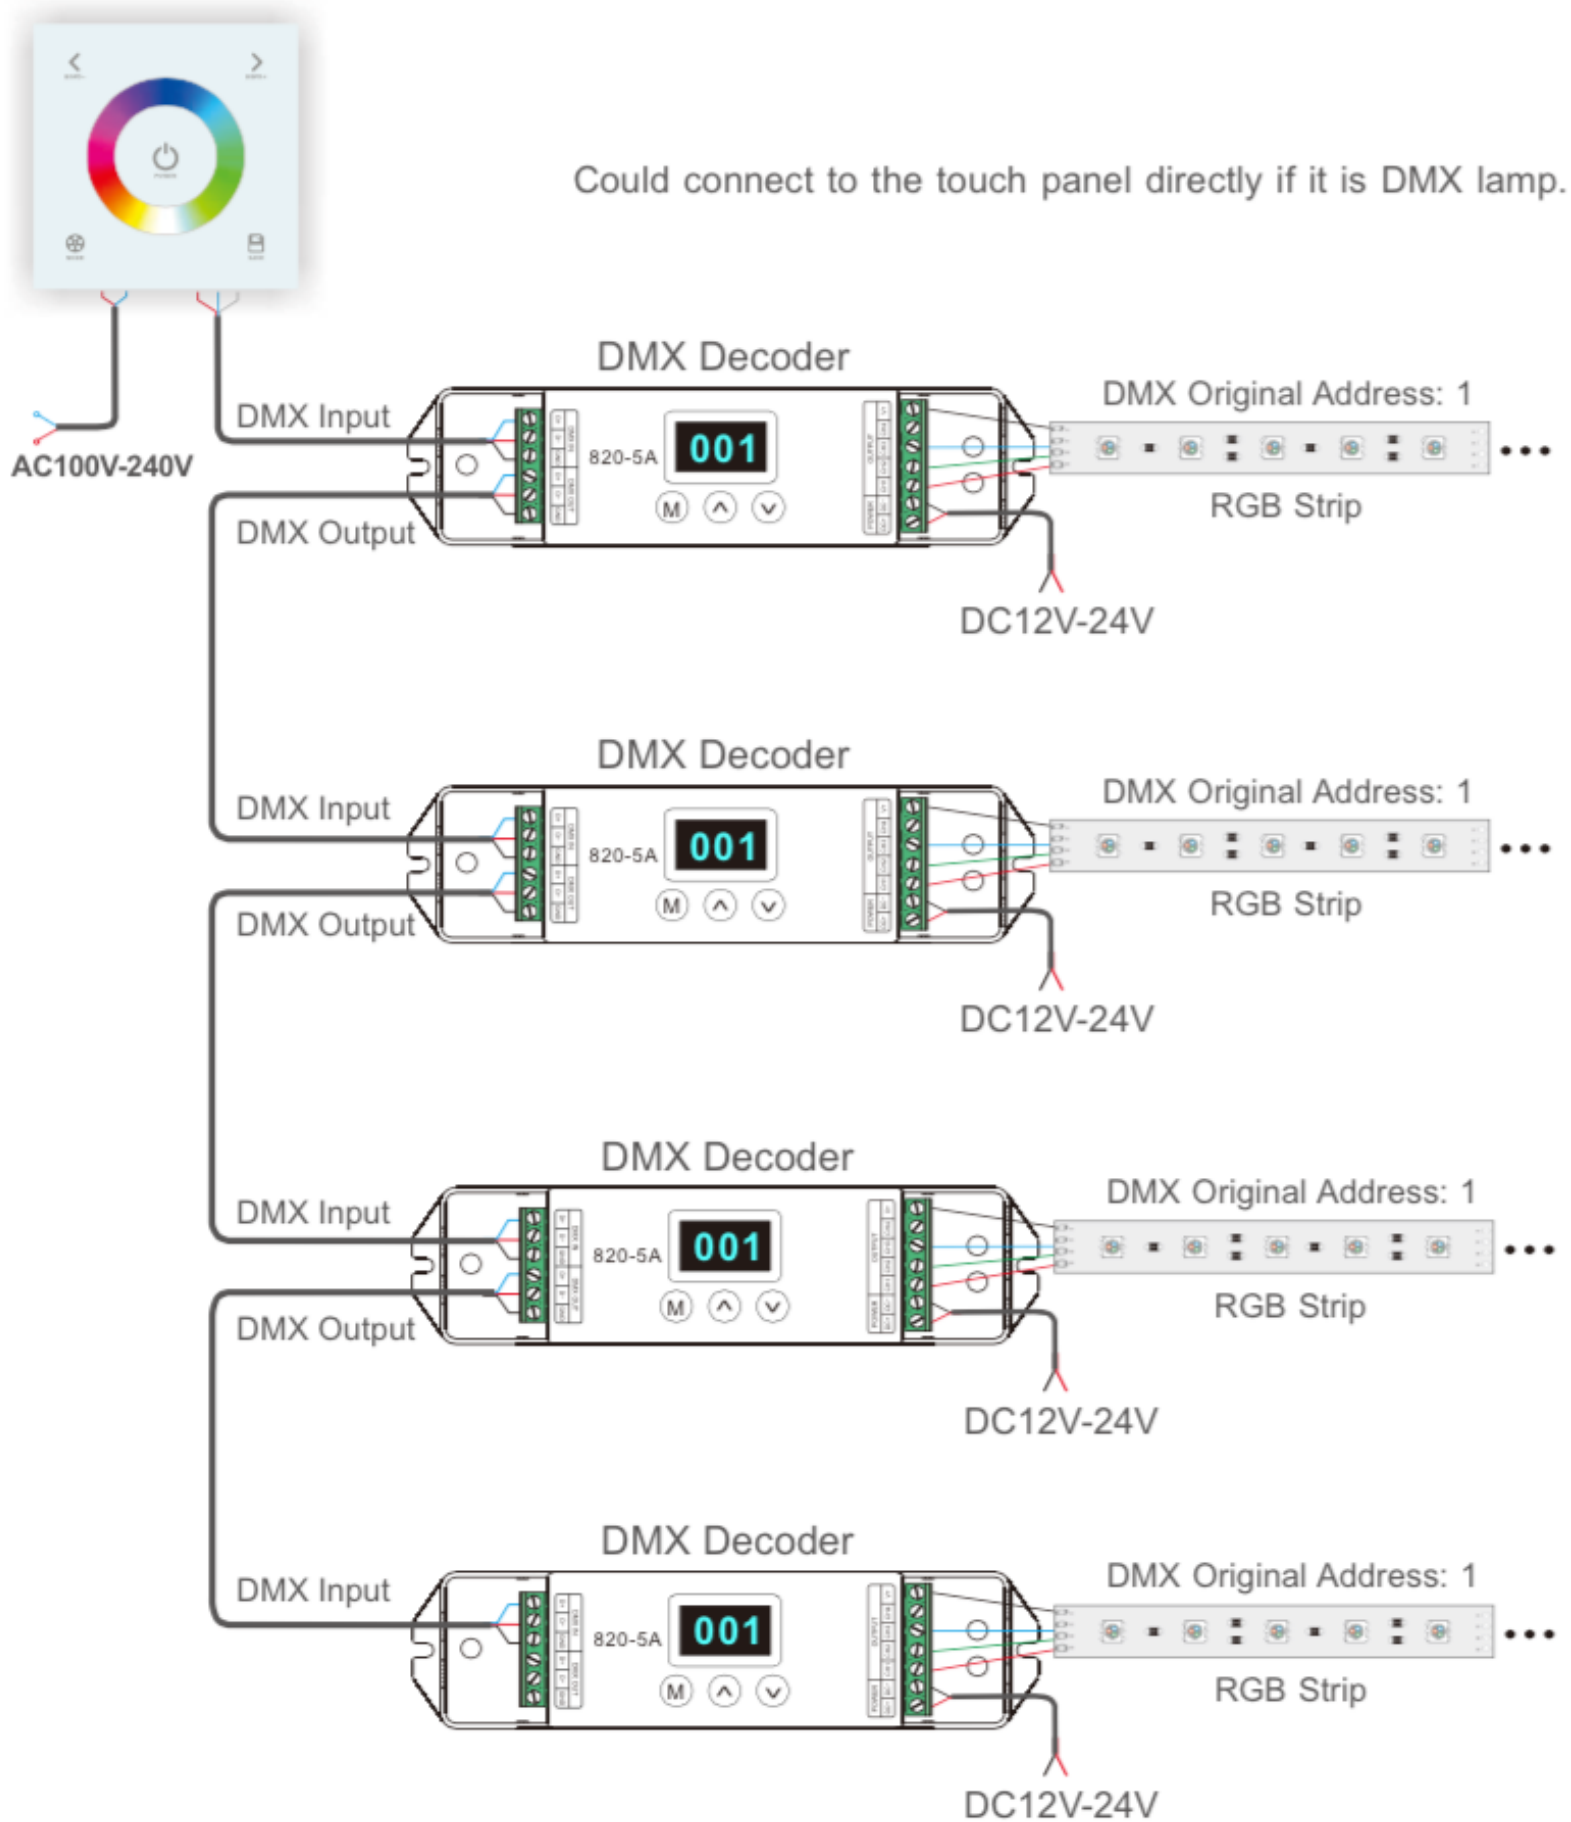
Could connect to the touch panel directly if it is DMX lamp.

AC100V-240V

DMX Decoder
DMX Input
DMX Output
820-5A
001
M
DMX Original Address: 1
RGB Strip
DC12V-24V

DMX Decoder
DMX Input
DMX Output
820-5A
001
M
DMX Original Address: 1
RGB Strip
DC12V-24V

DMX Decoder
DMX Input
DMX Output
820-5A
001
M
DMX Original Address: 1
RGB Strip
DC12V-24V

DMX Decoder
DMX Input
820-5A
001
M
DMX Original Address: 1
RGB Strip
DC12V-24V